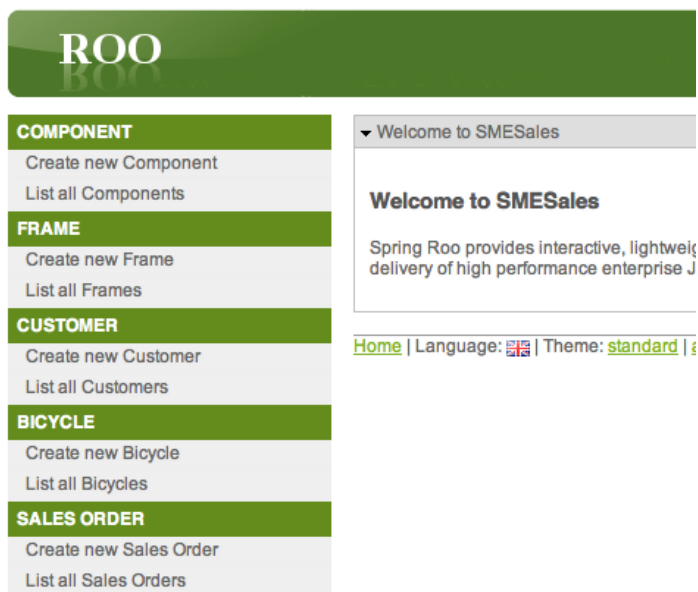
ROO

COMPONENT
Create new Component
List all Components

FRAME
Create new Frame
List all Frames

CUSTOMER
Create new Customer
List all Customers

BICYCLE
Create new Bicycle
List all Bicycles

SALES ORDER
Create new Sales Order
List all Sales Orders

Welcome to SMESales

Welcome to SMESales

Spring Roo provides interactive, lightweig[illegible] delivery of high performance enterprise J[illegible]

Home | Language: | Theme: standard | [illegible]